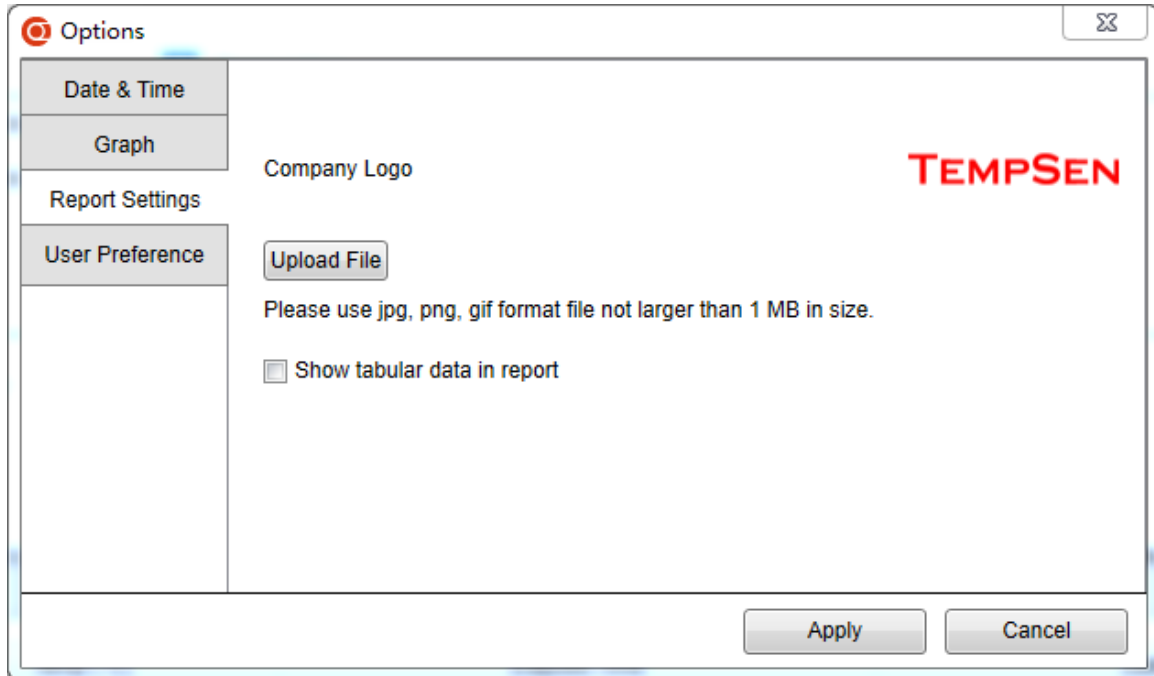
Options

Date & Time

Graph

Report Settings

User Preference

Company Logo

TEMPSEN

Upload File

Please use jpg, png, gif format file not larger than 1 MB in size.

Show tabular data in report

Apply

Cancel